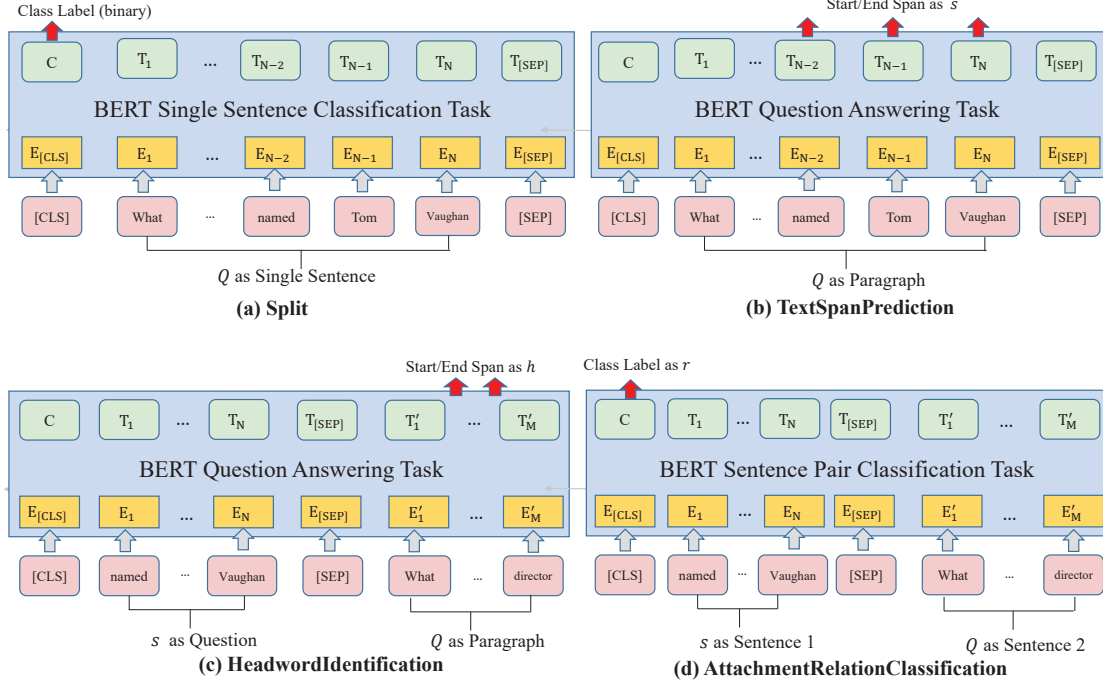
Class Label (binary)

C $T_1$ ... $T_{N-2}$ $T_{N-1}$ $T_N$ $T_{[SEP]}$

BERT Single Sentence Classification Task

$E_{[CLS]}$ $E_1$ ... $E_{N-2}$ $E_{N-1}$ $E_N$ $E_{[SEP]}$

[CLS] What ... named Tom Vaughan [SEP]

$Q$ as Single Sentence

(a) Split

Start/End Span as $s$

C $T_1$ ... $T_{N-2}$ $T_{N-1}$ $T_N$ $T_{[SEP]}$

BERT Question Answering Task

$E_{[CLS]}$ $E_1$ ... $E_{N-2}$ $E_{N-1}$ $E_N$ $E_{[SEP]}$

[CLS] What ... named Tom Vaughan [SEP]

$Q$ as Paragraph

(b) TextSpanPrediction

Start/End Span as $h$

C $T_1$ ... $T_N$ $T_{[SEP]}$ $T'_1$ ... $T'_M$

BERT Question Answering Task

$E_{[CLS]}$ $E_1$ ... $E_N$ $E_{[SEP]}$ $E'_1$ ... $E'_M$

[CLS] named ... Vaughan [SEP] What ... director

$s$ as Question

$Q$ as Paragraph

(c) HeadwordIdentification

Class Label as $r$

C $T_1$ ... $T_N$ $T_{[SEP]}$ $T'_1$ ... $T'_M$

BERT Sentence Pair Classification Task

$E_{[CLS]}$ $E_1$ ... $E_N$ $E_{[SEP]}$ $E'_1$ ... $E'_M$

[CLS] named ... Vaughan [SEP] What ... director

$s$ as Sentence 1

$Q$ as Sentence 2

(d) AttachmentRelationClassification